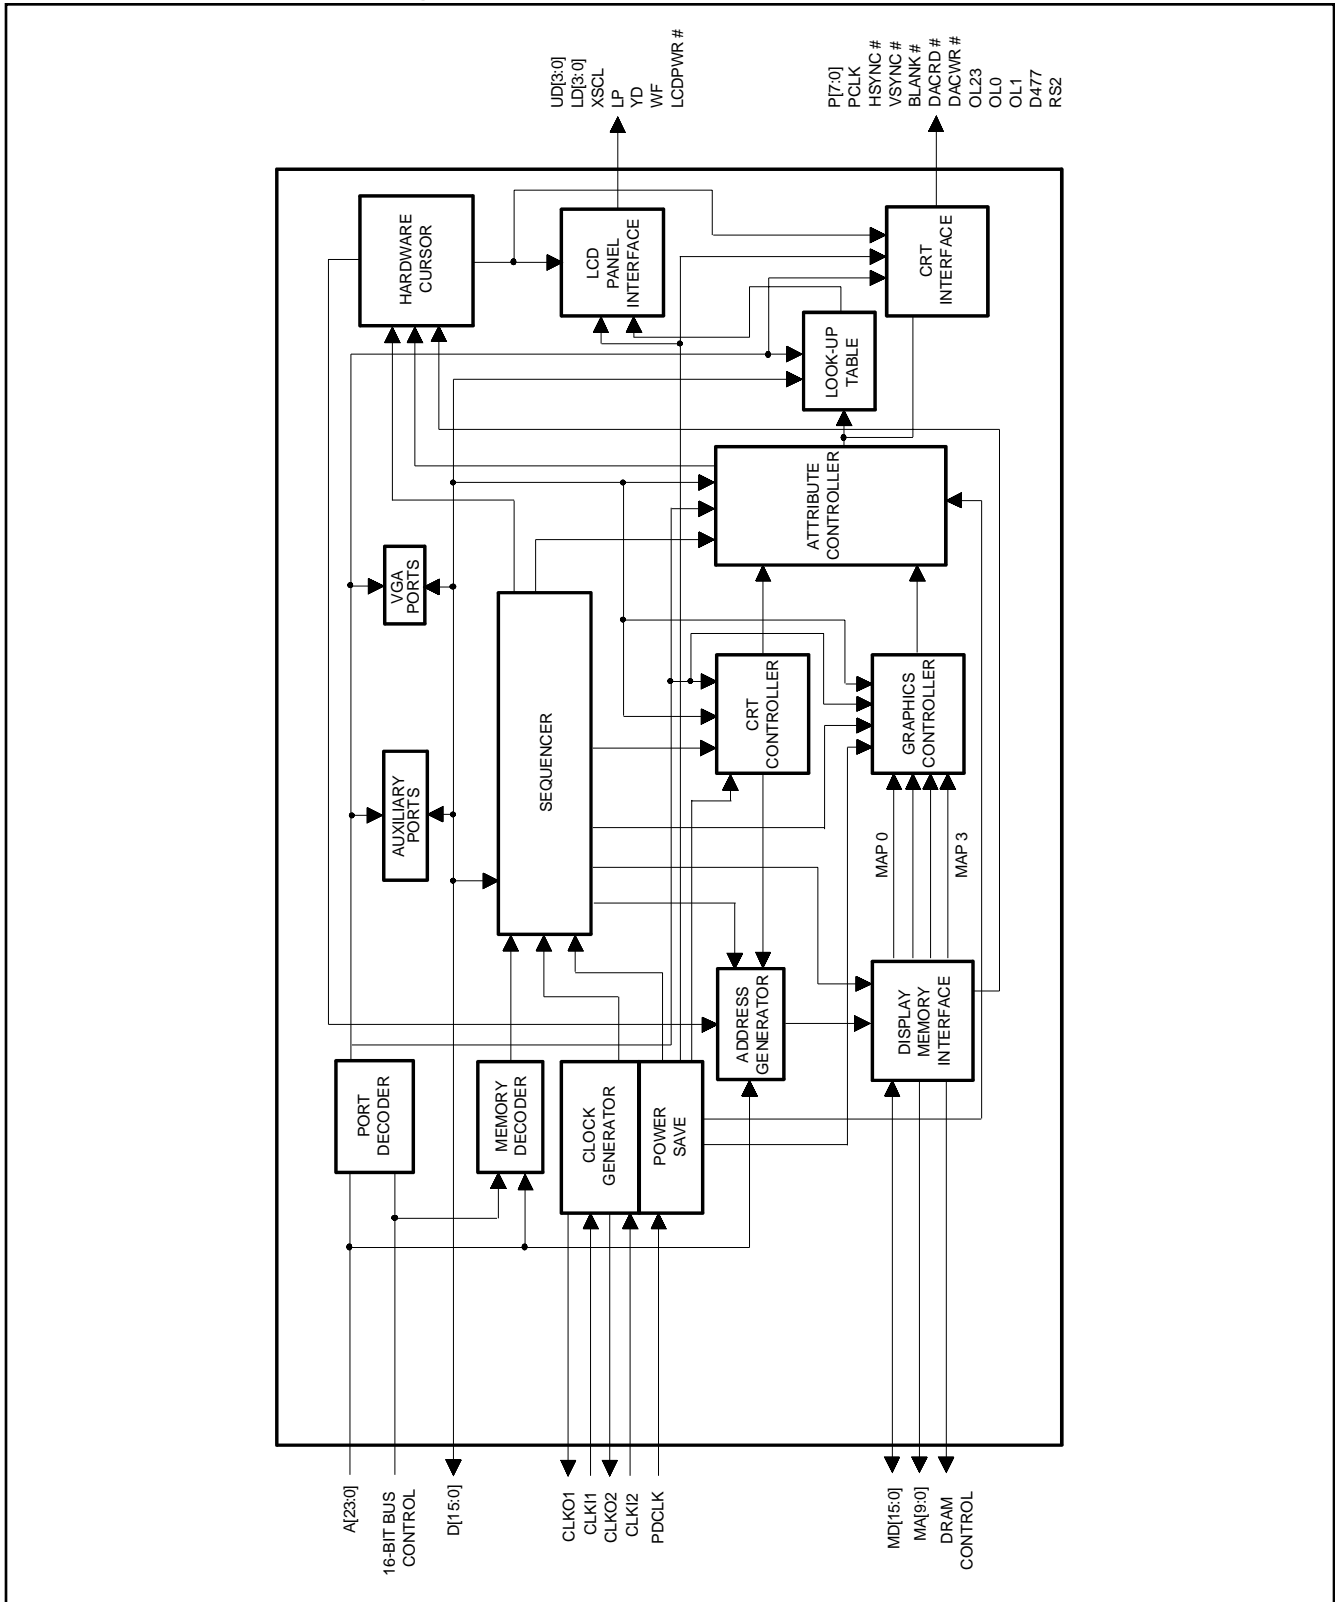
UD[3:0]
LD[3:0]
XSCL
LP
YD
WF
LCDPWR #

P[7:0]
PCLK
HSYNC #
VSYNC #
BLANK #
DACRD #
DACWR #
OL23
OL0
OL1
D477
RS2

HARDWARE CURSOR

LCD PANEL INTERFACE

CRT INTERFACE

LOOK-UP TABLE

VGA PORTS

ATTRIBUTE CONTROLLER

AUXILIARY PORTS

SEQUENCER

CRT CONTROLLER

GRAPHICS CONTROLLER

MAP 0

MAP 3

ADDRESS GENERATOR

DISPLAY MEMORY INTERFACE

PORT DECODER

MEMORY DECODER

CLOCK GENERATOR

POWER SAVE

A[23:0]
16-BIT BUS CONTROL
D[15:0]

CLKO1
CLKI1
CLKO2
CLKI2
PDCLK

MD[15:0]
MA[9:0]
DRAM CONTROL